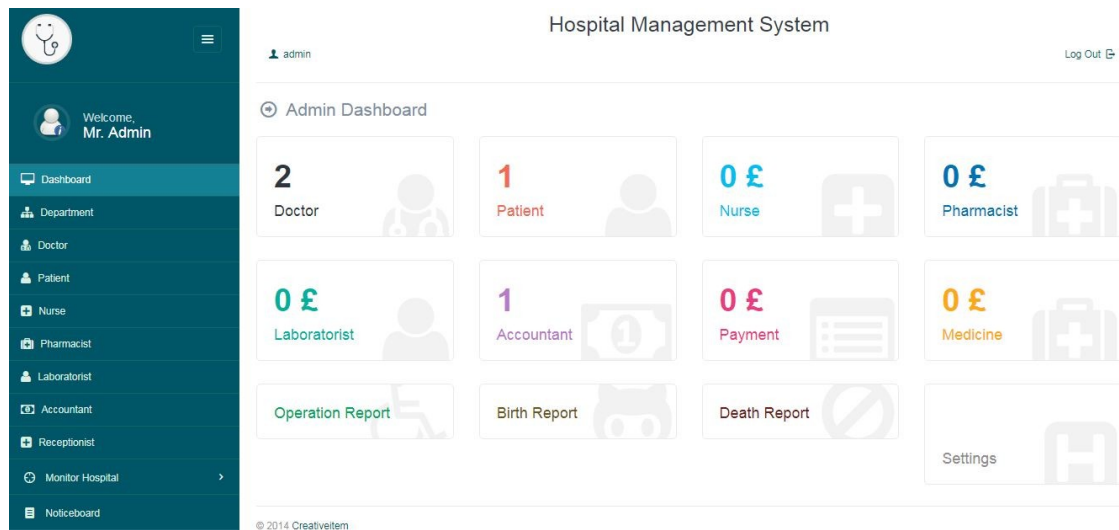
Welcome,
Mr. Admin

Dashboard
Department
Doctor
Patient
Nurse
Pharmacist
Laboratorist
Accountant
Receptionist
Monitor Hospital
Noticeboard

Hospital Management System

admin

Log Out

Admin Dashboard

2
Doctor

1
Patient

0 £
Nurse

0 £
Pharmacist

0 £
Laboratorist

1
Accountant

0 £
Payment

0 £
Medicine

Operation Report

Birth Report

Death Report

Settings

© 2014 Creativeitem